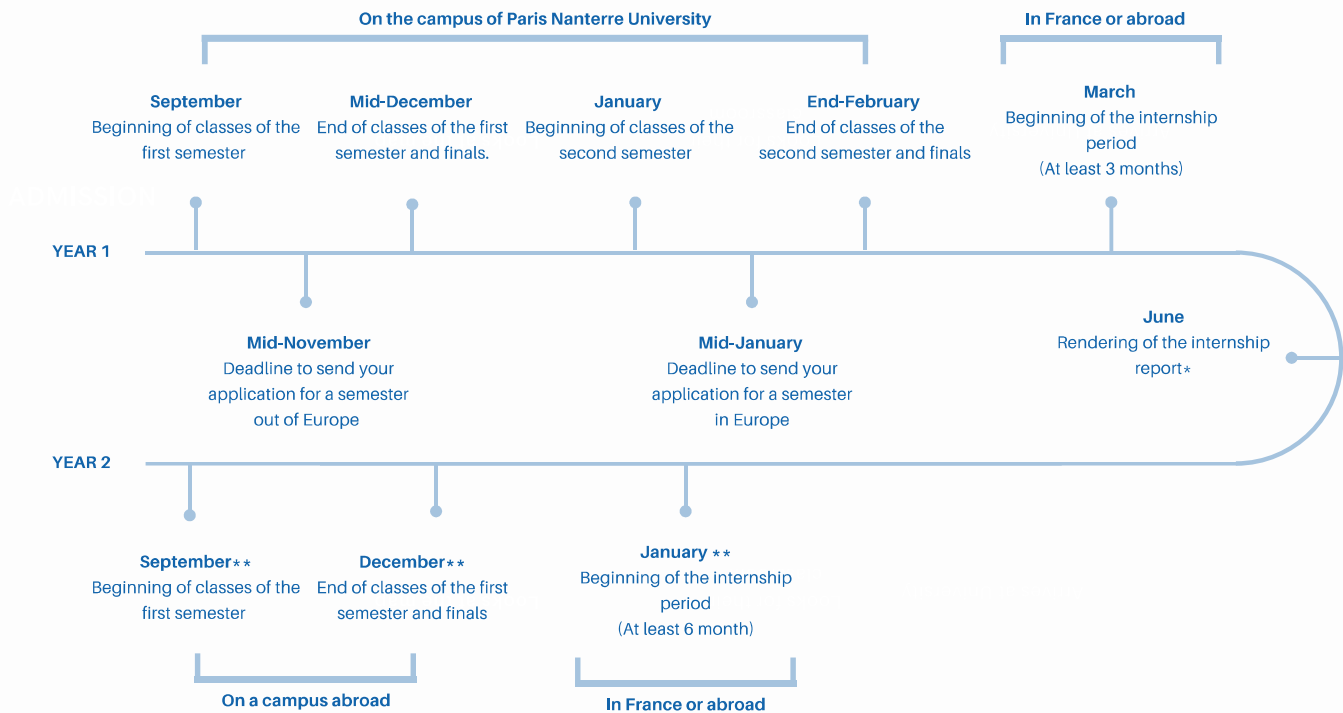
On the campus of Paris Nanterre University

In France or abroad

September
Beginning of classes of the first semester

Mid-December
End of classes of the first semester and finals.

January
Beginning of classes of the second semester

End-February
End of classes of the second semester and finals

March
Beginning of the internship period
(At least 3 months)

YEAR 1

Mid-November
Deadline to send your application for a semester out of Europe

Mid-January
Deadline to send your application for a semester in Europe

June
Rendering of the internship report*

YEAR 2

September**
Beginning of classes of the first semester

December**
End of classes of the first semester and finals

January **
Beginning of the internship period
(At least 6 month)

On a campus abroad

In France or abroad